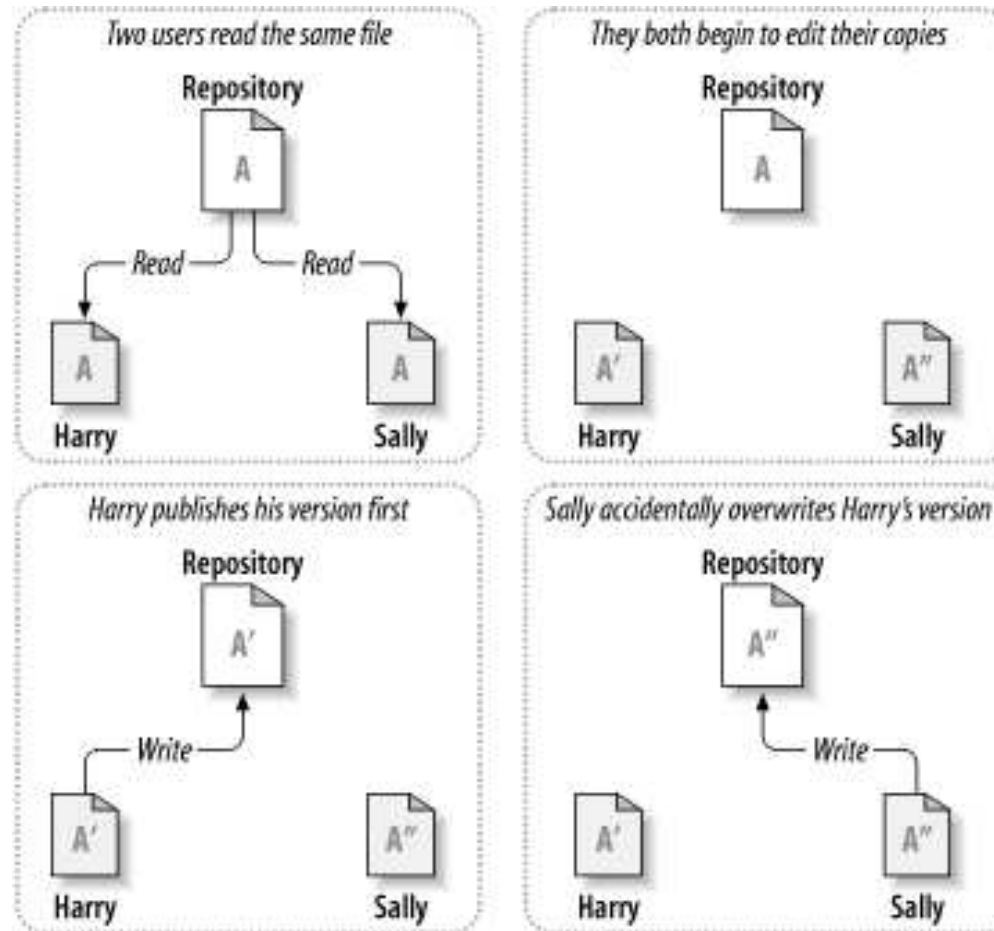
Two users read the same file

Repository

A

Read

Read

A

A

Harry

Sally

They both begin to edit their copies

Repository

A

A′

A″

Harry

Sally

Harry publishes his version first

Repository

A′

Write

A′

A″

Harry

Sally

Sally accidentally overwrites Harry's version

Repository

A″

Write

A′

A″

Harry

Sally